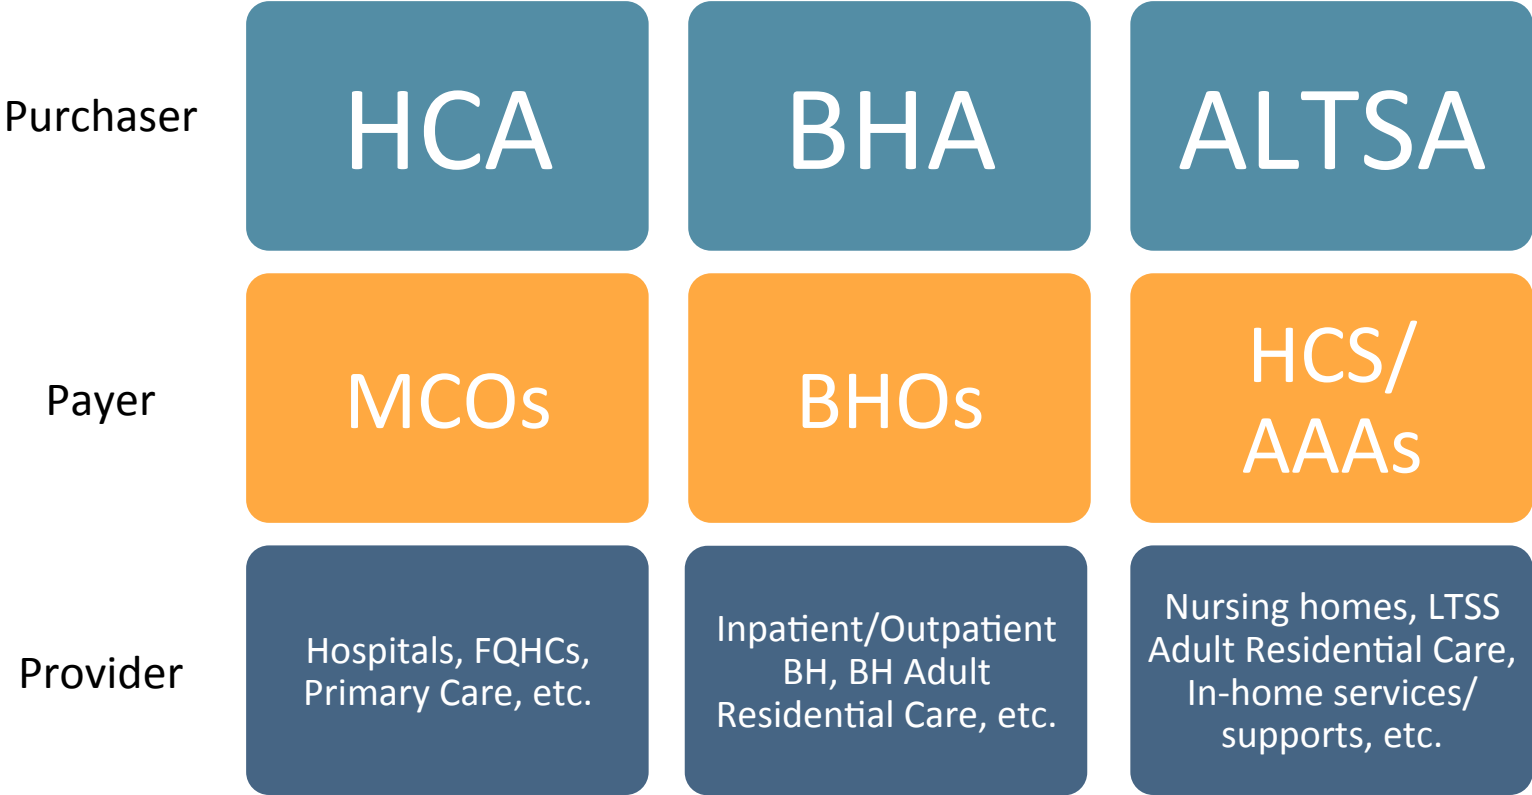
| | | | |
|---|---|---|---|
| Purchaser | HCA | BHA | ALTSA |
| Payer | MCOs | BHOs | HCS/ AAAs |
| Provider | Hospitals, FQHCs, Primary Care, etc. | Inpatient/Outpatient BH, BH Adult Residential Care, etc. | Nursing homes, LTSS Adult Residential Care, In-home services/ supports, etc. |